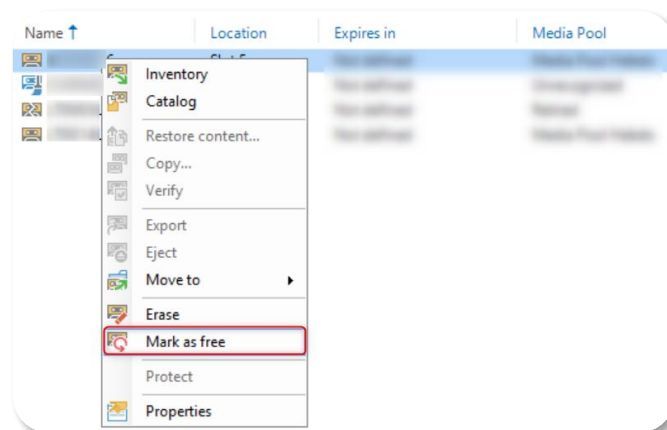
| Name ↑ | Location | Expires in | Media Pool |
|---|---|---|---|
| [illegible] | Slot 5 | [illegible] | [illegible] |
| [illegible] | | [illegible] | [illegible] |
| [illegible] | | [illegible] | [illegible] |
| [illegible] | | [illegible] | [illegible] |

Inventory
Catalog
Restore content...
Copy...
Verify
Export
Eject
Move to
Erase
Mark as free
Protect
Properties